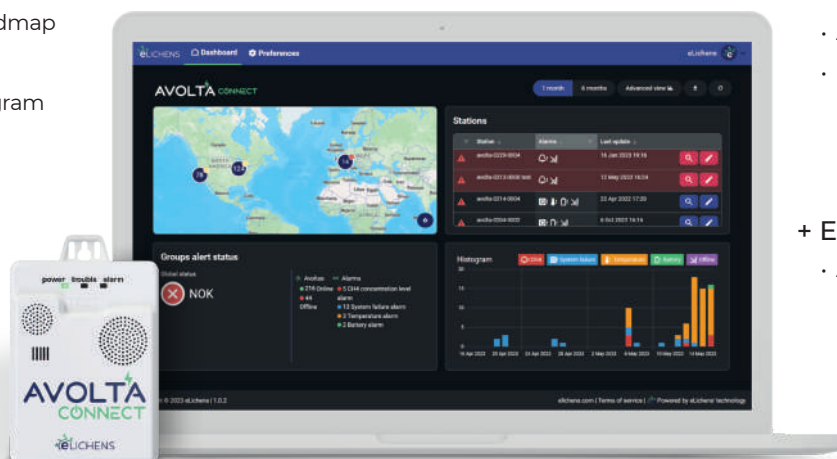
dmap

ram

eLICHENS Dashboard Preferences eLichens

AVOLTA CONNECT

1 month 6 months Advanced view

Stations

Status Alarms Last update

avolta-2229-0034 14 Jan 2023 19:16

avolta-2213-0030 test 12 May 2022 16:24

avolta-2214-0034 22 Apr 2022 17:20

avolta-2204-0037 6 Oct 2022 16:16

Groups alert status

Global status

NOK

Avoltas Alarms

278 Online

44 Offline

5 CH4 concentration level alarm

13 System failure alarm

3 Temperature alarm

2 Battery alarm

Histogram

CH4 System failure Temperature Battery Offline

© 2023 eLichens | 1.0.2

elichens.com | Terms of service | Powered by eLichens' technology

power trouble alarm

AVOLTA CONNECT

eLICHENS

· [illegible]

· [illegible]

+ E

· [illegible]